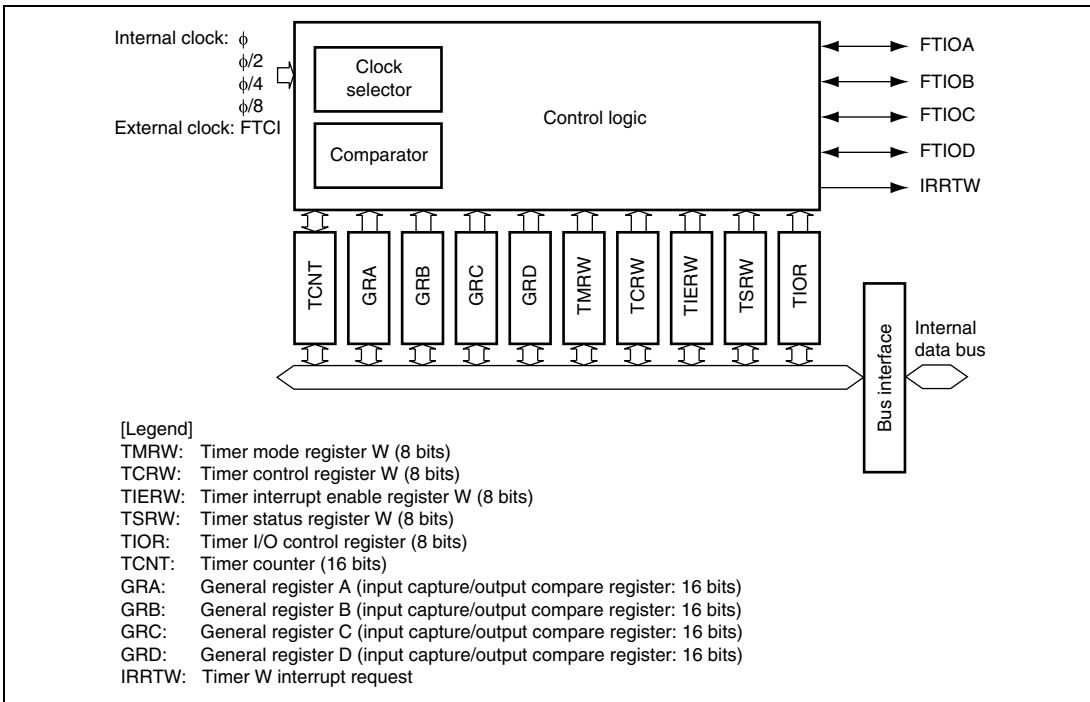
Internal clock: $\phi$
$\phi/2$
$\phi/4$
$\phi/8$
External clock: FTCI

Clock selector

Comparator

Control logic

FTIOA
FTIOB
FTIOC
FTIOD
IRRTW

TCNT
GRA
GRB
GRC
GRD
TMRW
TCRW
TIERW
TSRW
TIOR

Bus interface

Internal data bus

[Legend]
TMRW: Timer mode register W (8 bits)
TCRW: Timer control register W (8 bits)
TIERW: Timer interrupt enable register W (8 bits)
TSRW: Timer status register W (8 bits)
TIOR: Timer I/O control register (8 bits)
TCNT: Timer counter (16 bits)
GRA: General register A (input capture/output compare register: 16 bits)
GRB: General register B (input capture/output compare register: 16 bits)
GRC: General register C (input capture/output compare register: 16 bits)
GRD: General register D (input capture/output compare register: 16 bits)
IRRTW: Timer W interrupt request